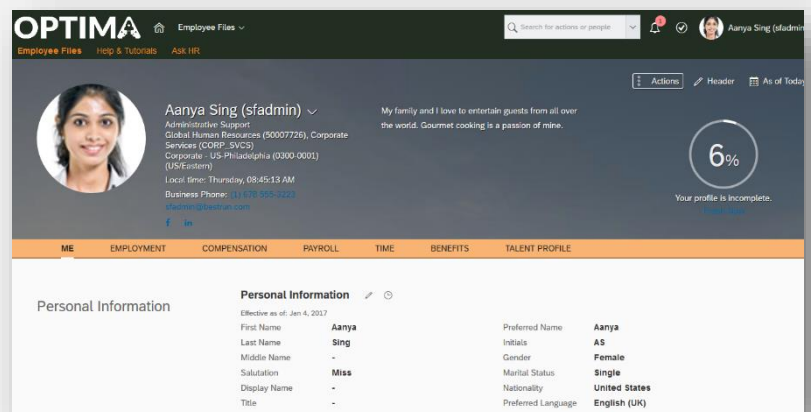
OPTIMA Employee Files ∨
Employee Files Help & Tutorials Ask HR

Search for actions or people

Aanya Sing (sfadmin

Actions Header As of Today

Aanya Sing (sfadmin) ∨
Administrative Support
Global Human Resources (50007726), Corporate Services (CORP_SVCS)
Corporate - US-Philadelphia (0300-0001) (US/Eastern)
Local time: Thursday, 08:45:13 AM
Business Phone: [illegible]
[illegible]

My family and I love to entertain guests from all over the world. Gourmet cooking is a passion of mine.

6%
Your profile is incomplete.
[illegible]

ME EMPLOYMENT COMPENSATION PAYROLL TIME BENEFITS TALENT PROFILE

Personal Information

Personal Information
Effective as of: Jan 4, 2017

| | | | |
|---|---|---|---|
| First Name | Aanya | Preferred Name | Aanya |
| Last Name | Sing | Initials | AS |
| Middle Name | - | Gender | Female |
| Salutation | Miss | Marital Status | Single |
| Display Name | - | Nationality | United States |
| Title | - | Preferred Language | English (UK) |